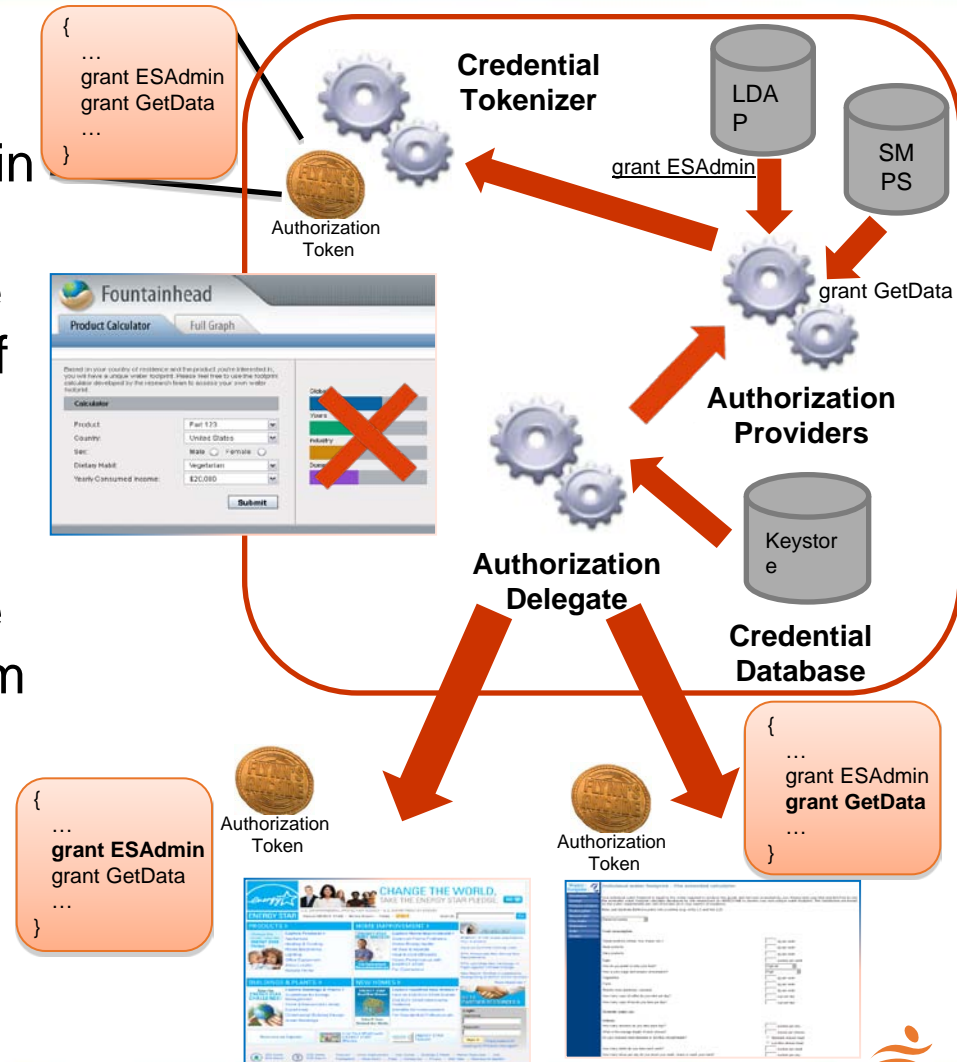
{
…
grant ESAdmin
grant GetData
…
}

in

f

m

Authorization Token

Credential Tokenizer

LDAP

SMPS

grant ESAdmin

grant GetData

Authorization Providers

Fountainhead

Product Calculator

Full Graph

Based on your country of residence and the product you're interested in, you will have a unique water footprint. Please feel free to use the footprint calculator developed by the research team to assess your own water footprint.

Calculator

Product: Part 123

Country: United States

Sex: Male Female

Dietary Habit: Vegetarian

Yearly Consumed Income: $20,000

Submit

Authorization Delegate

Keystore

Credential Database

{
…
grant ESAdmin
grant GetData
…
}

Authorization Token

Authorization Token

{
…
grant ESAdmin
grant GetData
…
}

CHANGE THE WORLD, TAKE THE ENERGY STAR PLEDGE.

ENERGY STAR

PRODUCTS

HOME IMPROVEMENT

BUILDINGS & PLANTS

NEW HOMES

Individual water footprint - The extended calculator